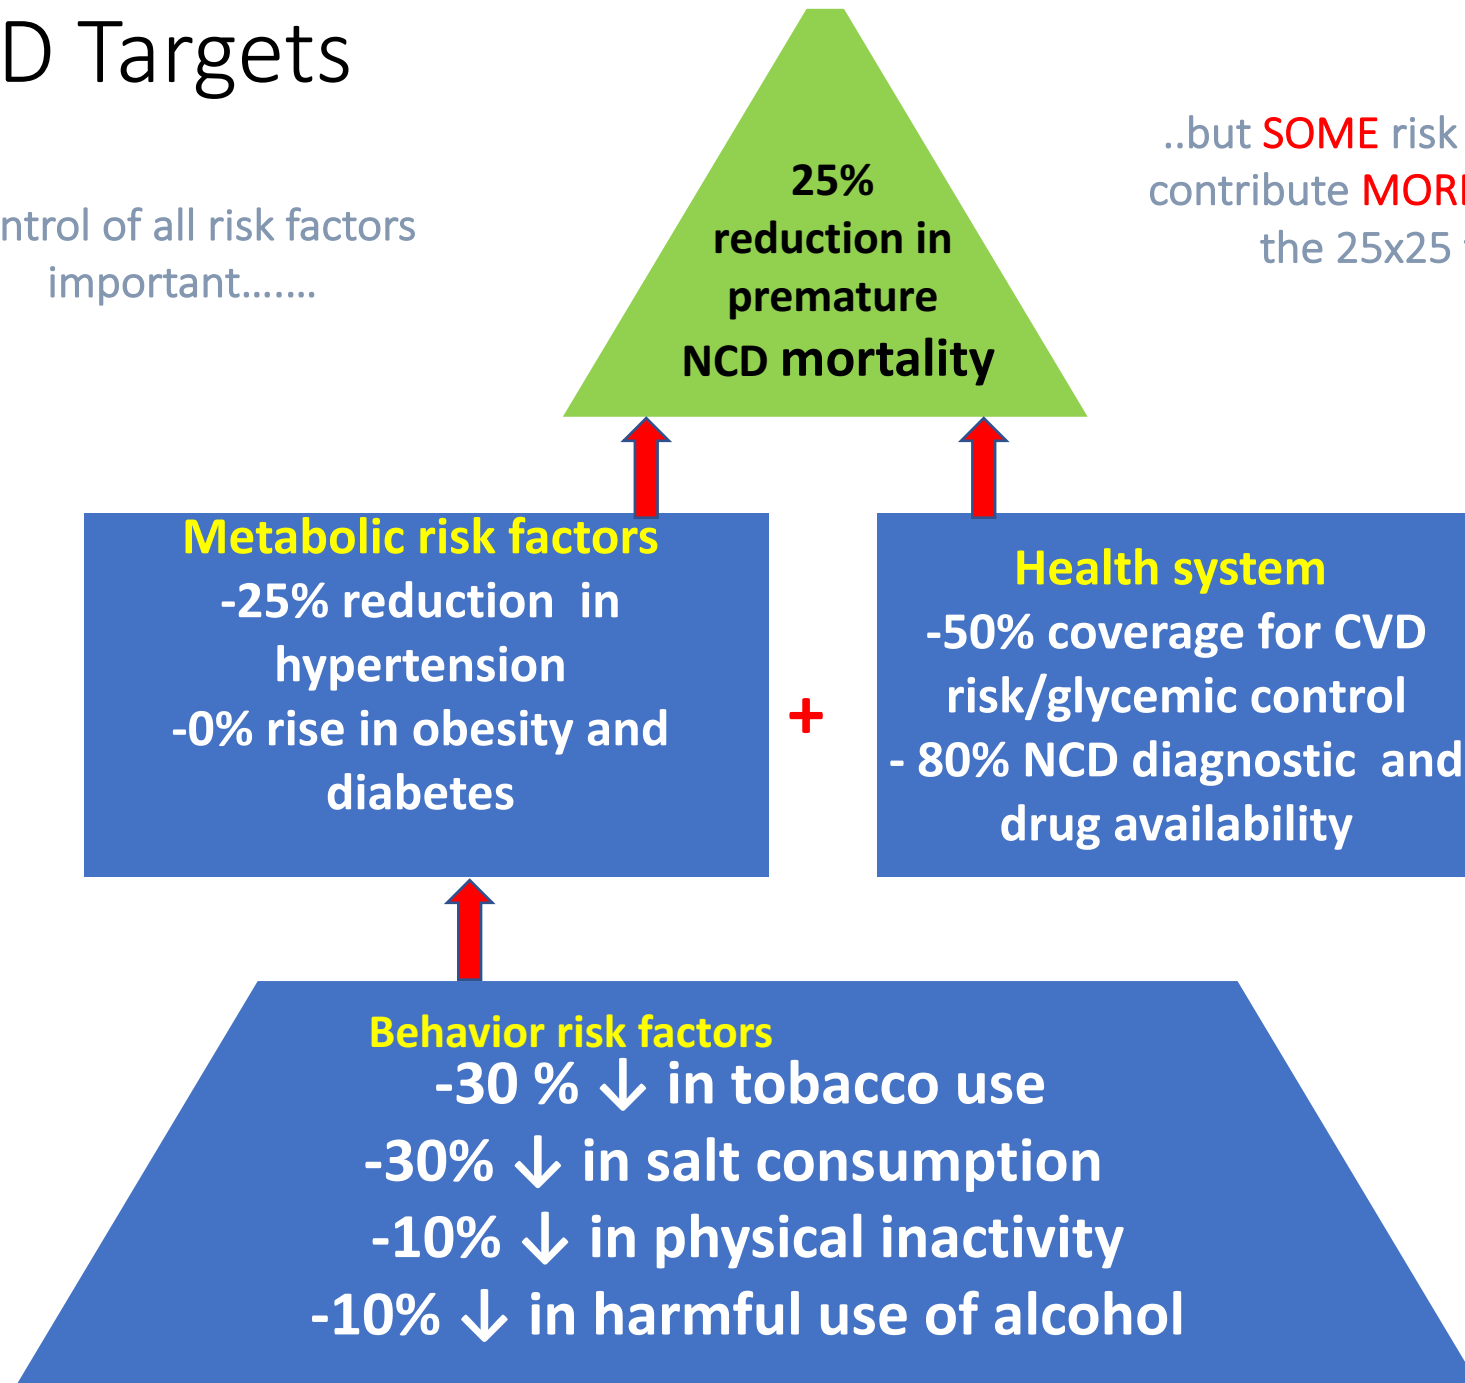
D Targets

ntrol of all risk factors important.......

25% reduction in premature NCD mortality

..but SOME risk contribute MOR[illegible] the 25x25 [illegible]

Metabolic risk factors
-25% reduction in hypertension
-0% rise in obesity and diabetes

+

Health system
-50% coverage for CVD risk/glycemic control
- 80% NCD diagnostic and drug availability

Behavior risk factors
-30 % ↓ in tobacco use
-30% ↓ in salt consumption
-10% ↓ in physical inactivity
-10% ↓ in harmful use of alcohol